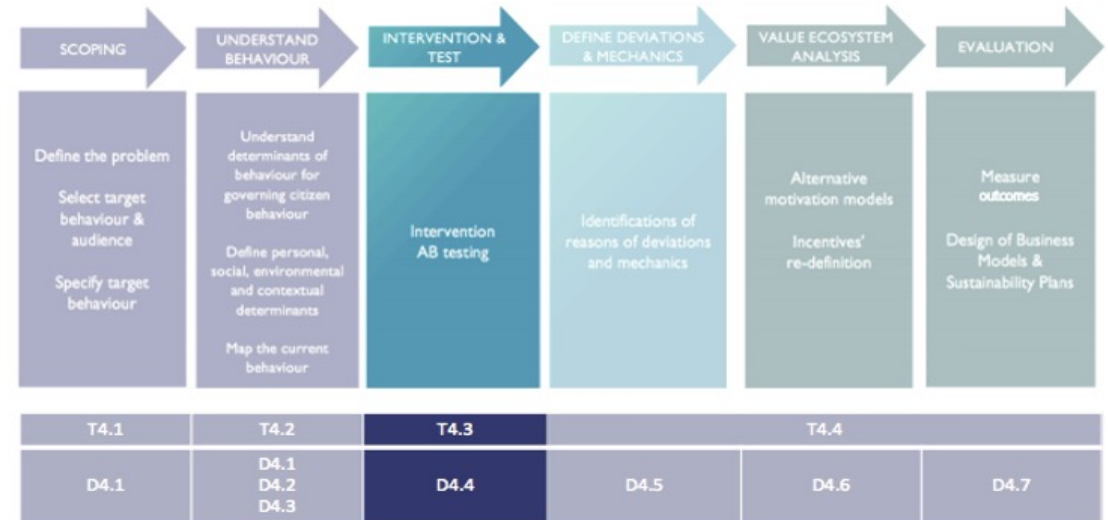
SCOPING

Define the problem

Select target behaviour & audience

Specify target behaviour

UNDERSTAND BEHAVIOUR

Understand determinants of behaviour for governing citizen behaviour

Define personal, social, environmental and contextual determinants

Map the current behaviour

INTERVENTION & TEST

Intervention AB testing

DEFINE DEVIATIONS & MECHANICS

Identifications of reasons of deviations and mechanics

VALUE ECOSYSTEM ANALYSIS

Alternative motivation models

Incentives' re-definition

EVALUATION

Measure outcomes

Design of Business Models & Sustainability Plans

| T4.1 | T4.2 | T4.3 | T4.4 | | |
|---|---|---|---|---|---|
| D4.1 | D4.1 D4.2 D4.3 | D4.4 | D4.5 | D4.6 | D4.7 |